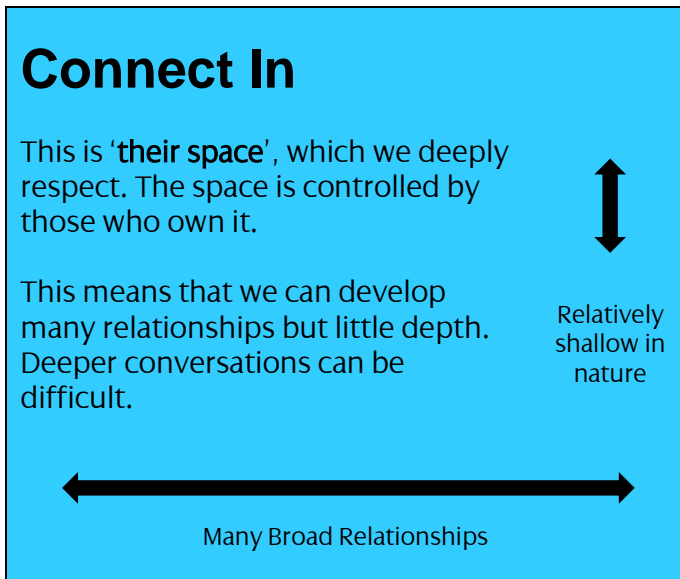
Connect In

This is 'their space', which we deeply respect. The space is controlled by those who own it.

This means that we can develop many relationships but little depth. Deeper conversations can be difficult.

Relatively shallow in nature

Many Broad Relationships